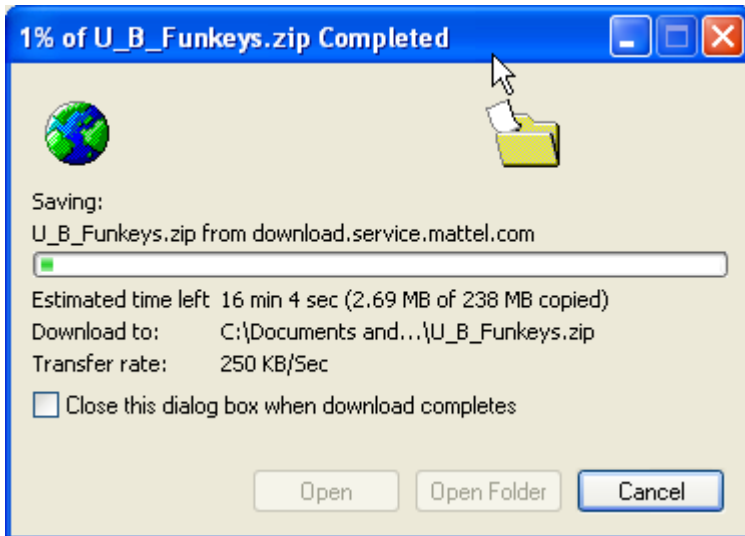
1% of U_B_Funkeys.zip Completed

Saving:
U_B_Funkeys.zip from download.service.mattel.com

Estimated time left 16 min 4 sec (2.69 MB of 238 MB copied)
Download to: C:\Documents and...\U_B_Funkeys.zip
Transfer rate: 250 KB/Sec

Close this dialog box when download completes

Open Open Folder Cancel